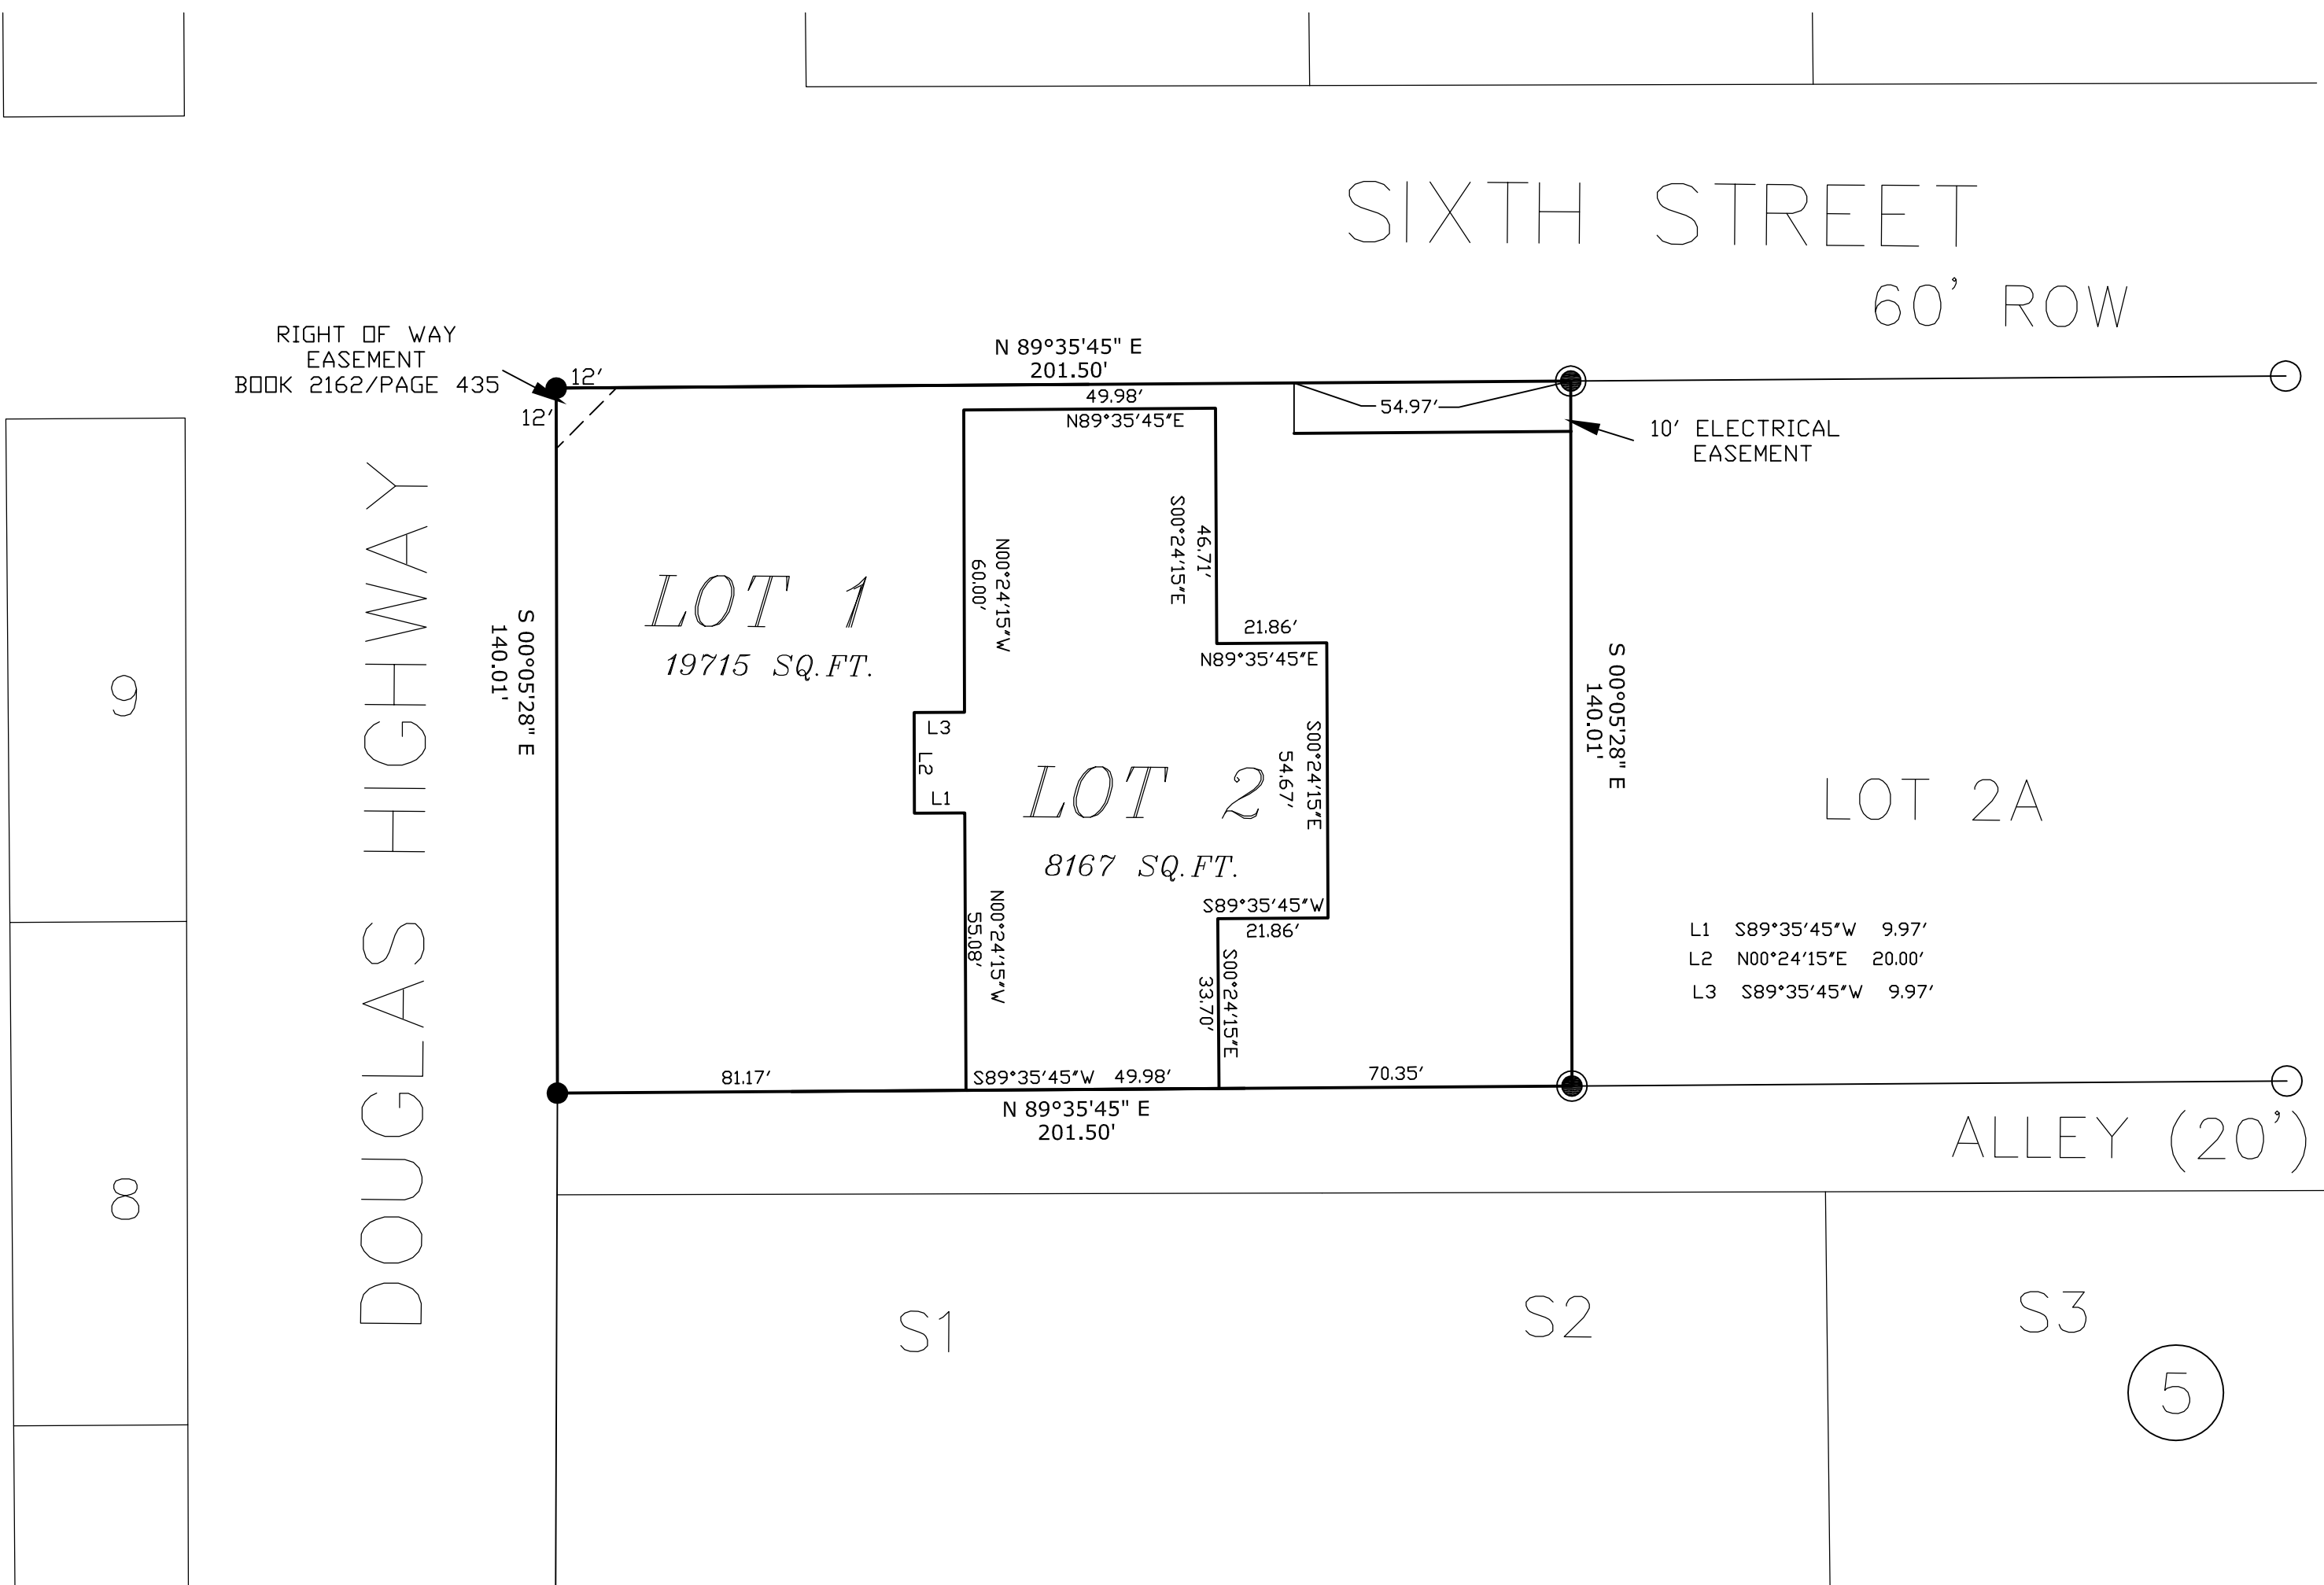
SIXTH STREET
60' ROW

RIGHT OF WAY
EASEMENT
BOOK 2162/PAGE 435

12'
12'

N 89°35'45" E
201.50'

49.98'
N89°35'45"E

54.97'

10' ELECTRICAL
EASEMENT

DOUGLAS HIGHWAY

S 00°05'28" E
140.01'

LOT 1
19715 SQ.FT.

N00°24'15"W
60.00'

S00°24'15"E
46.71'

21.86'
N89°35'45"E

L3
L2
L1

LOT 2
8167 SQ.FT.

S00°24'15"E
54.67'

S 00°05'28" E
140.01'

LOT 2A

9

S89°35'45"W
21.86'

N00°24'15"W
55.08'

S00°24'15"E
33.70'

L1 S89°35'45"W 9.97'
L2 N00°24'15"E 20.00'
L3 S89°35'45"W 9.97'

81.17'
S89°35'45"W 49.98'
70.35'

N 89°35'45" E
201.50'

ALLEY (20')

8

S1
S2
S3
5